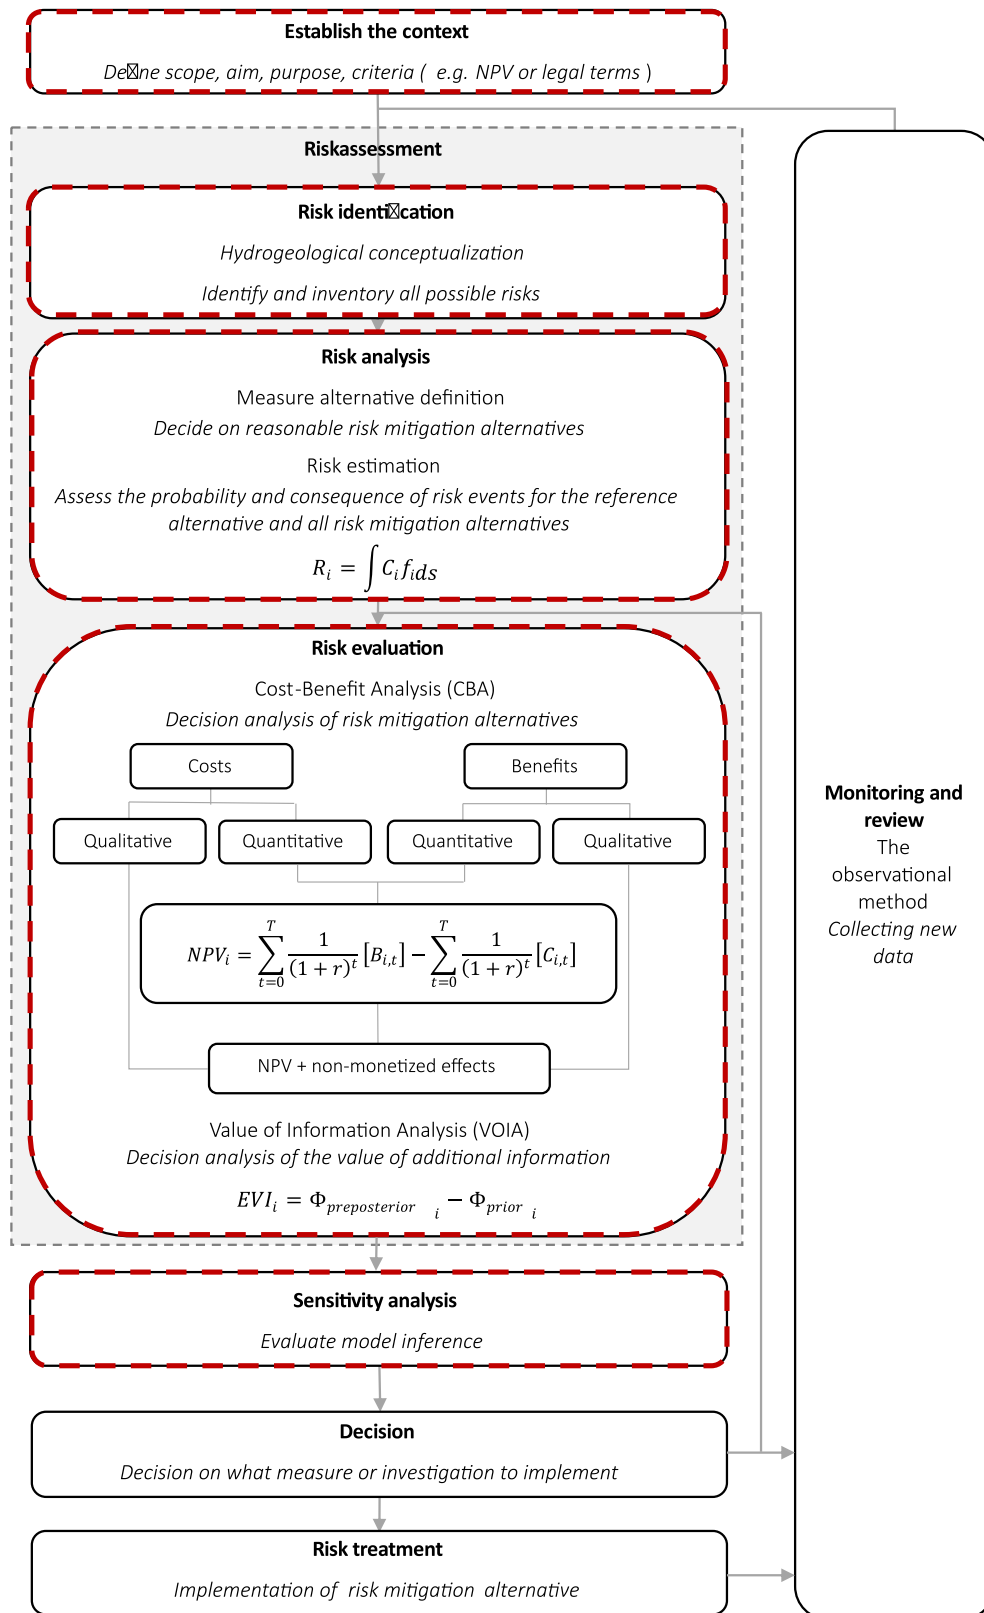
Establish the context

De⊠ne scope, aim, purpose, criteria ( e.g. NPV or legal terms )

Riskassessment

Risk identi⊠cation

Hydrogeological conceptualization

Identify and inventory all possible risks

Risk analysis

Measure alternative definition

Decide on reasonable risk mitigation alternatives

Risk estimation

Assess the probability and consequence of risk events for the reference alternative and all risk mitigation alternatives

$R_i = \int C_i f_i ds$

Risk evaluation

Cost-Benefit Analysis (CBA)

Decision analysis of risk mitigation alternatives

Costs

Benefits

Qualitative

Quantitative

Quantitative

Qualitative

$NPV_i = \sum_{t=0}^{T} \frac{1}{(1+r)^t} [B_{i,t}] - \sum_{t=0}^{T} \frac{1}{(1+r)^t} [C_{i,t}]$

NPV + non-monetized effects

Value of Information Analysis (VOIA)

Decision analysis of the value of additional information

$EVI_i = \Phi_{preposterior_i} - \Phi_{prior_i}$

Sensitivity analysis

Evaluate model inference

Decision

Decision on what measure or investigation to implement

Risk treatment

Implementation of risk mitigation alternative

Monitoring and review

The observational method

Collecting new data